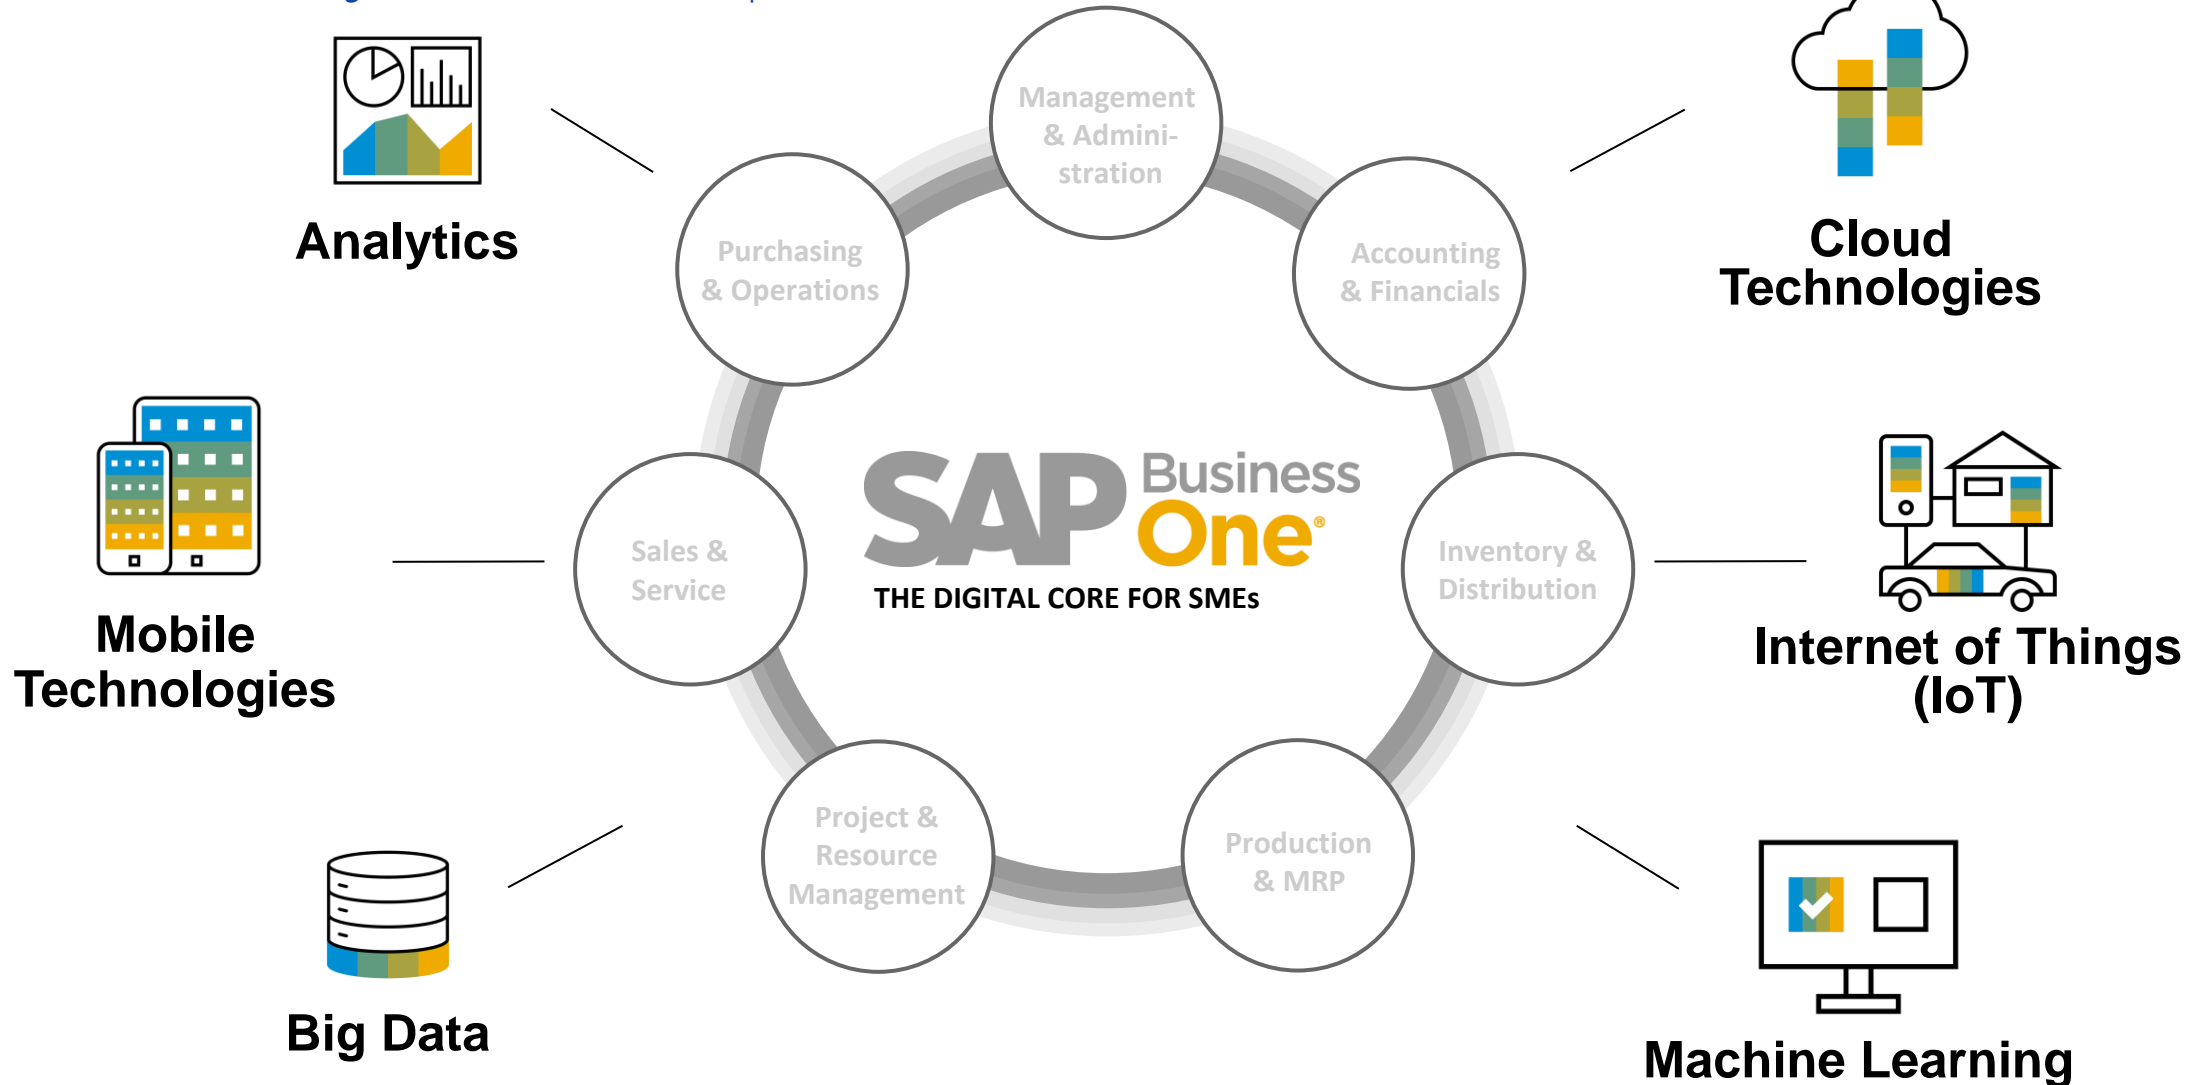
Analytics

Management & Administration

Cloud Technologies

Purchasing & Operations

Accounting & Financials

SAP Business One®
THE DIGITAL CORE FOR SMEs

Mobile Technologies

Sales & Service

Inventory & Distribution

Internet of Things (IoT)

Project & Resource Management

Production & MRP

Big Data

Machine Learning